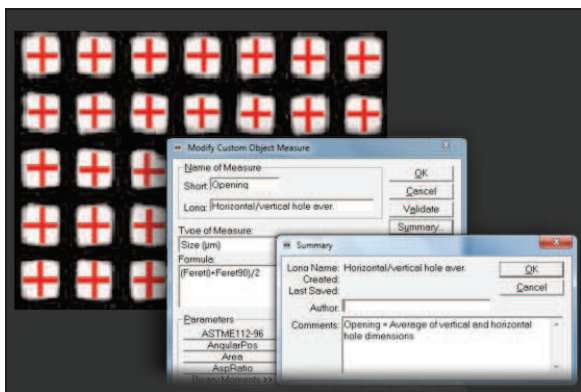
Modify Custom Object Measure

Name of Measure

Short: Opening

Long: Horizontal/vertical hole aver.

OK

Cancel

Validate

Summary...

Type of Measure:

Size (µm)

Formula:

(Feret0+Feret90)/2

Parameters

ASTME112-96

AngularPos

Area

AspRatio

Binary Moments >>

Summary

Long Name: Horizontal/vertical hole aver.

Created:

Last Saved:

Author:

Comments: Opening = Average of vertical and horizontal hole dimensions

OK

Cancel